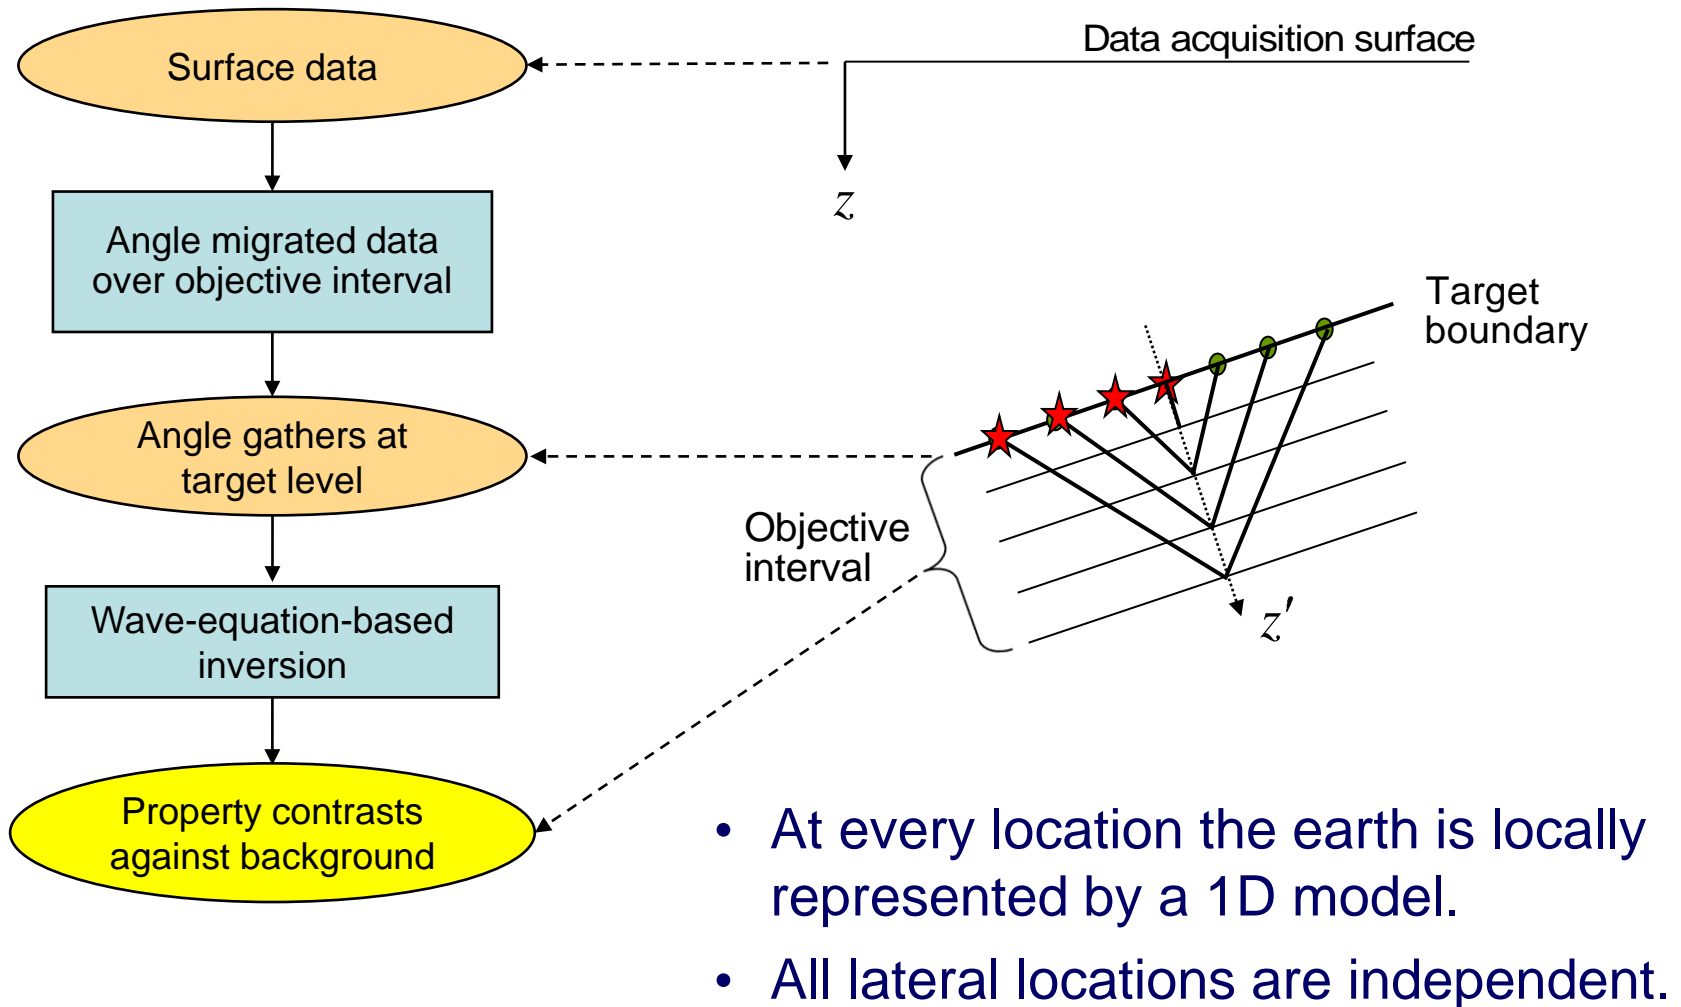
Surface data

Data acquisition surface

$z$

Angle migrated data over objective interval

Target boundary

Angle gathers at target level

Objective interval

$z'$

Wave-equation-based inversion

Property contrasts against background

• At every location the earth is locally represented by a 1D model.

• All lateral locations are independent.